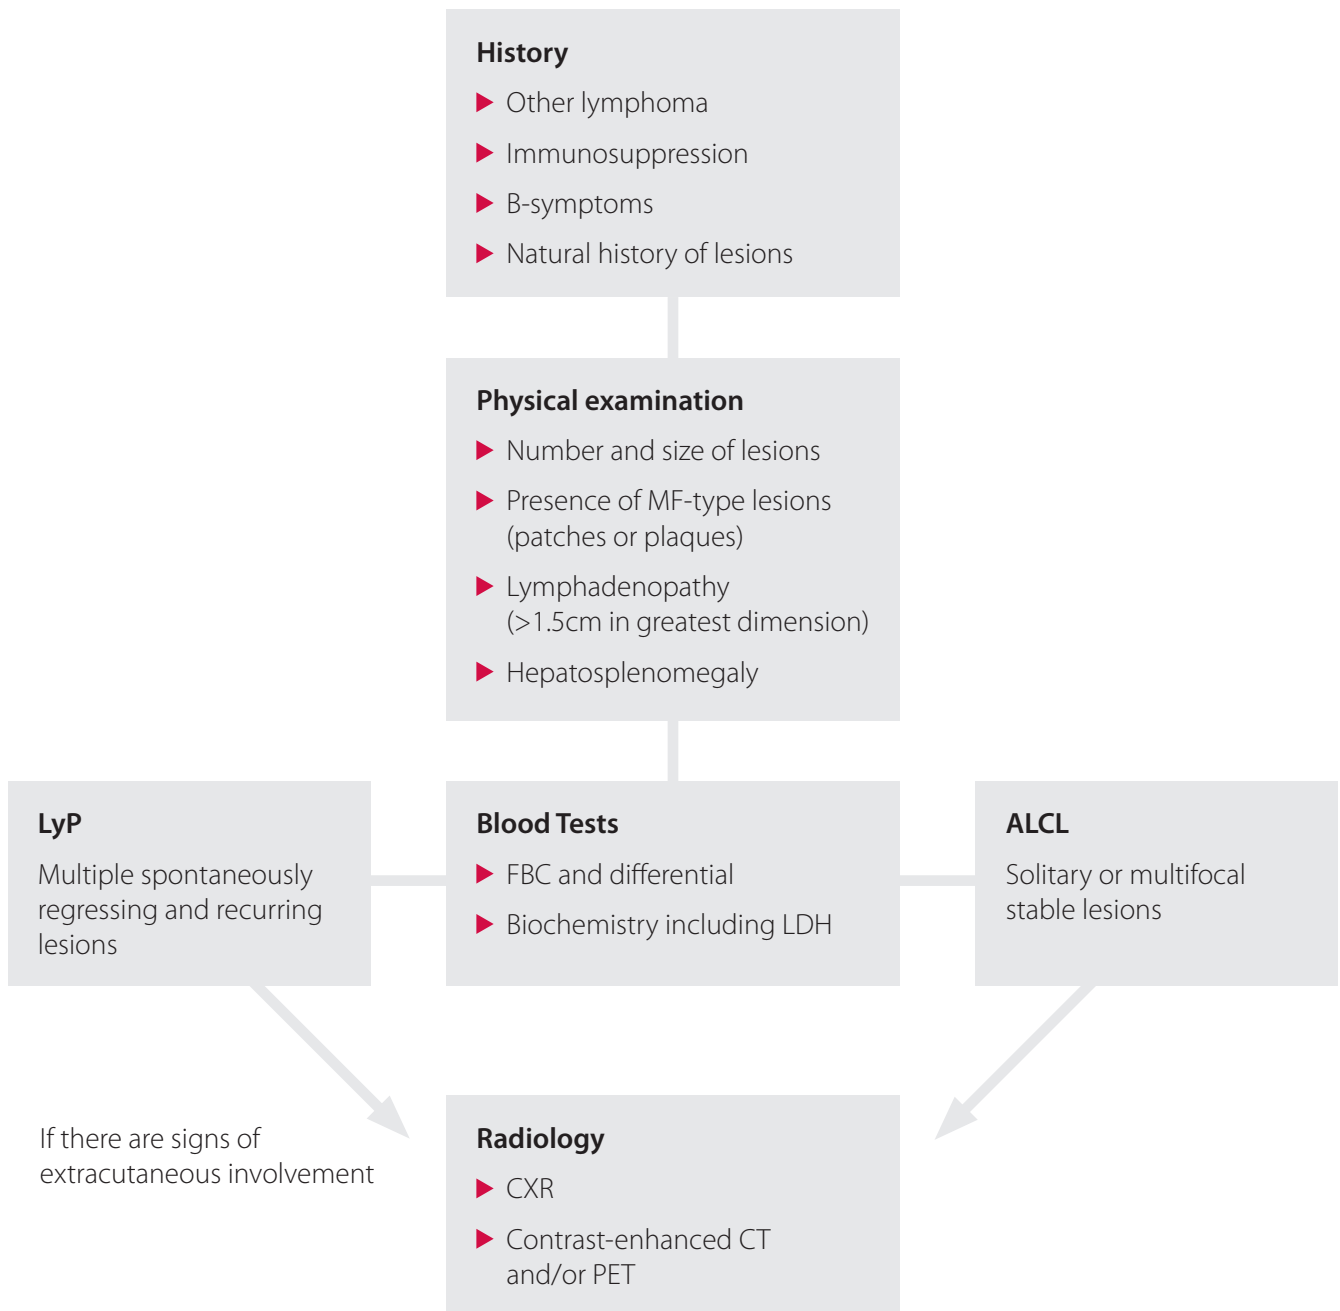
History

▶ Other lymphoma
▶ Immunosuppression
▶ B-symptoms
▶ Natural history of lesions

Physical examination

▶ Number and size of lesions
▶ Presence of MF-type lesions (patches or plaques)
▶ Lymphadenopathy (>1.5cm in greatest dimension)
▶ Hepatosplenomegaly

LyP

Multiple spontaneously regressing and recurring lesions

Blood Tests

▶ FBC and differential
▶ Biochemistry including LDH

ALCL

Solitary or multifocal stable lesions

If there are signs of extracutaneous involvement

Radiology

▶ CXR
▶ Contrast-enhanced CT and/or PET